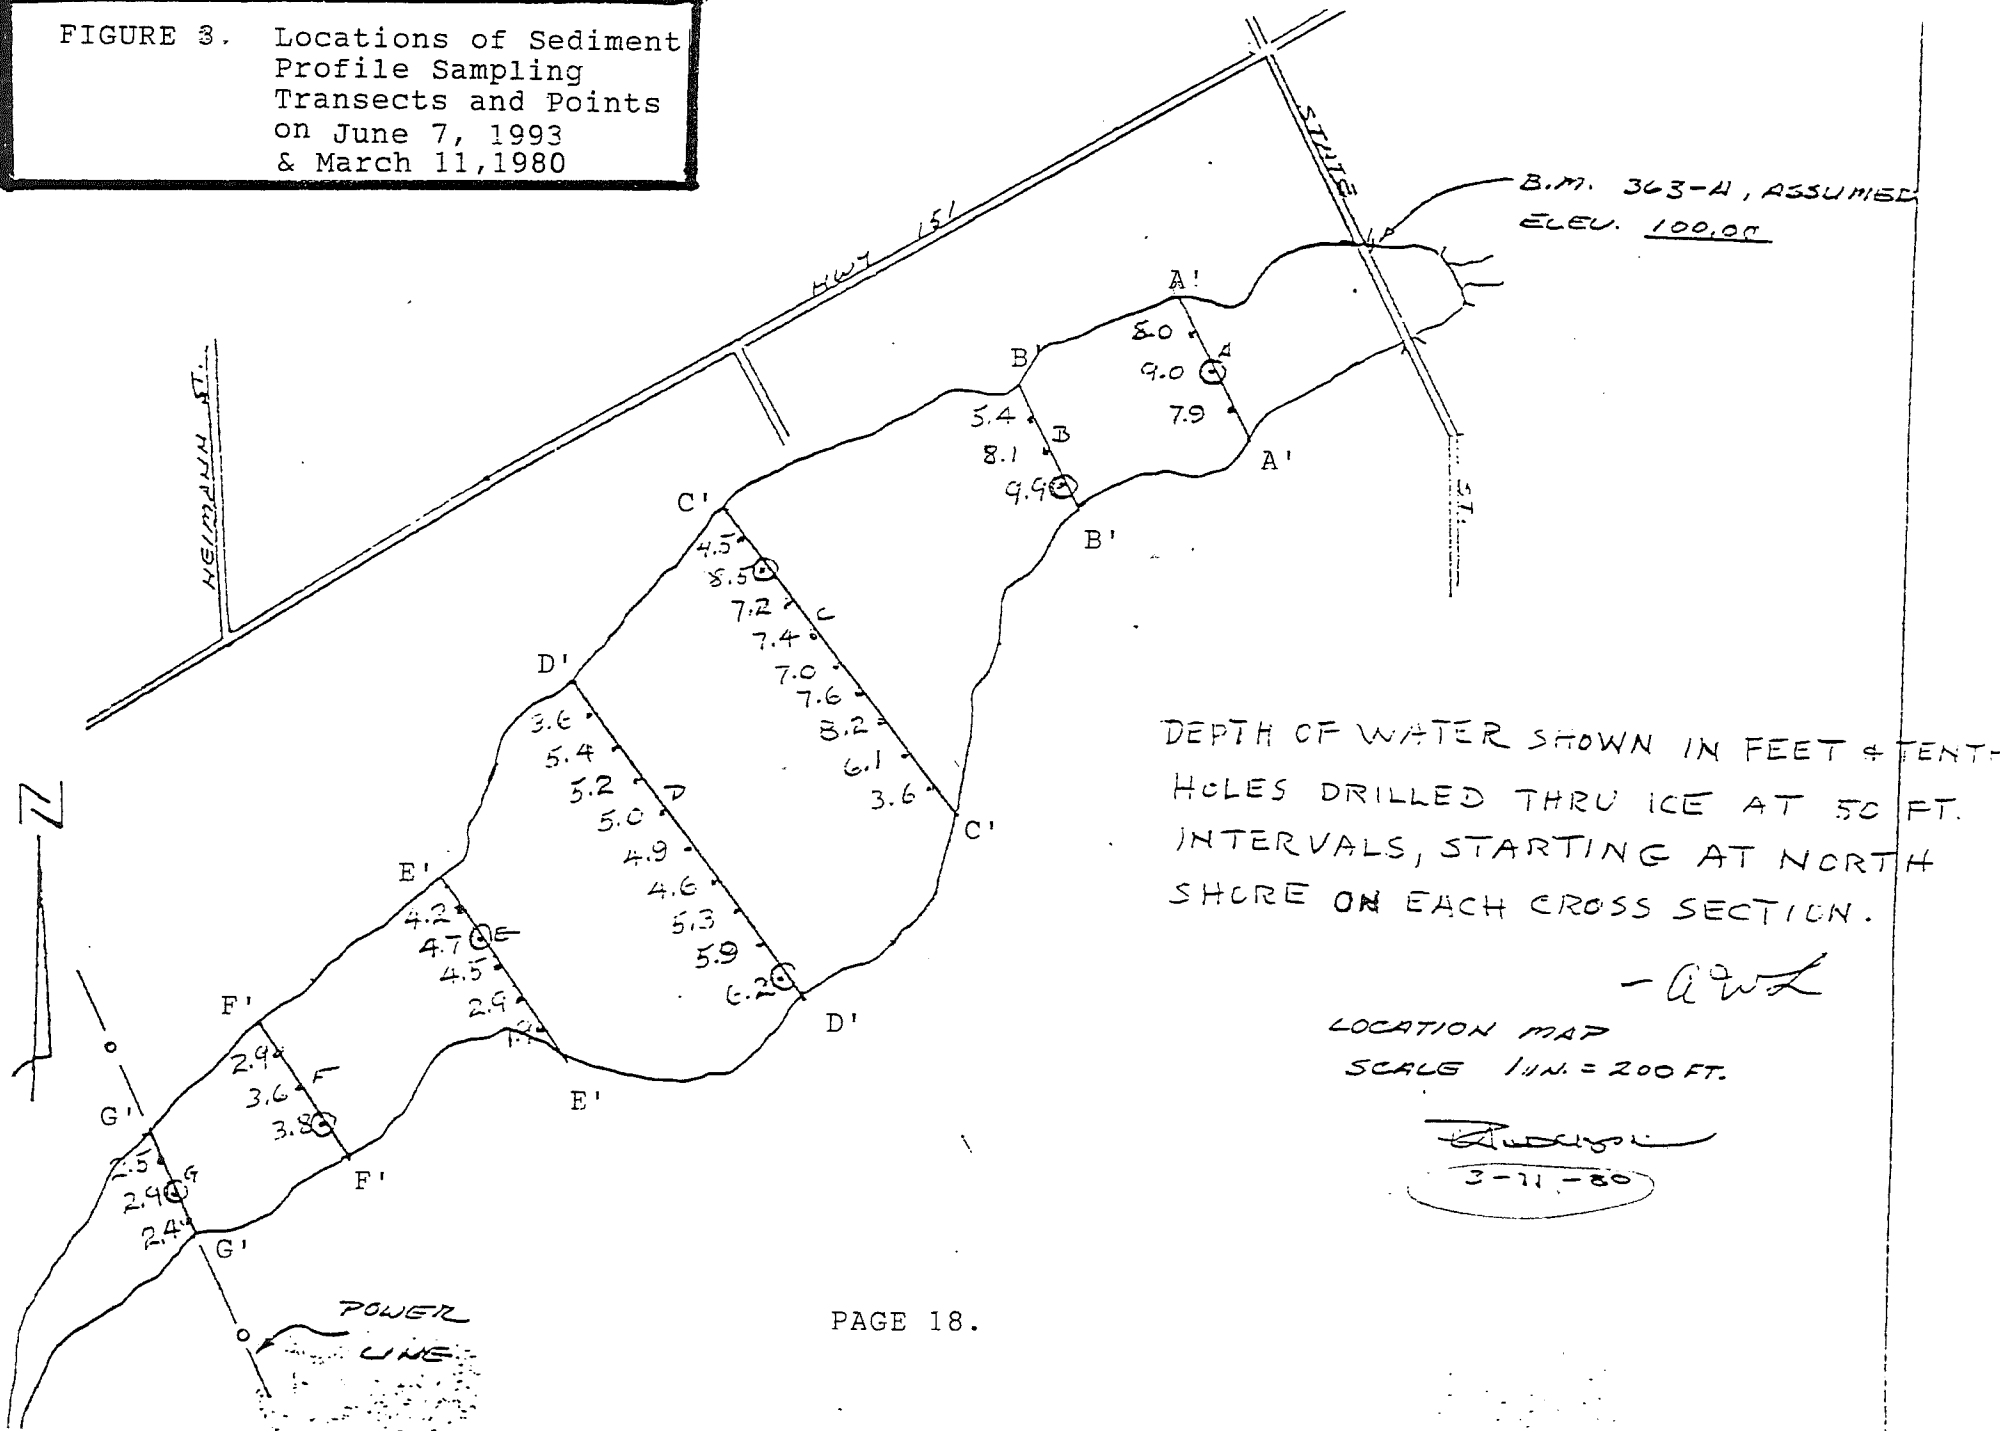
FIGURE 3. Locations of Sediment Profile Sampling Transects and Points on June 7, 1993 & March 11,1980

HWY 151

STATE

B.M. 363-A, ASSUMED ELEV. 100.00

HEIMANN ST.

ST.

A'
8.0
9.0 A
7.9
A'

B'
5.4
8.1 B
9.9
B'

C'
4.5
8.5
7.2 C
7.4
7.0
7.6
8.2
6.1
3.6
C'

D'
3.6
5.4
5.2 D
5.0
4.9
4.6
5.3
5.9
6.2
D'

E'
4.2
4.7 E
4.5
2.9
1.4
E'

F'
2.9
3.6 F
3.8
F'

G'
2.5
2.9 G
2.4
G'

N

DEPTH OF WATER SHOWN IN FEET & TENTHS. HOLES DRILLED THRU ICE AT 50 FT. INTERVALS, STARTING AT NORTH SHORE ON EACH CROSS SECTION.

- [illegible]

LOCATION MAP
SCALE 1 IN. = 200 FT.

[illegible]
3-11-80

POWER LINE

PAGE 18.